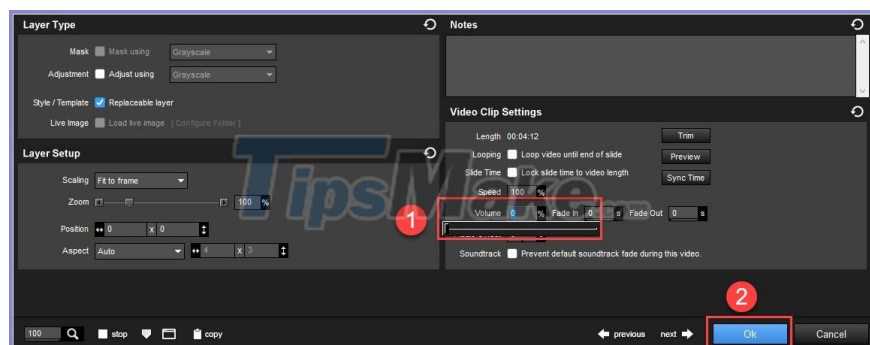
Layer Type

Mask Mask using Grayscale

Adjustment Adjust using Grayscale

Style / Template Replaceable layer

Live Image Load live image [ Configure Folder ]

Layer Setup

Scaling Fit to frame

Zoom 100 %

Position 0 X 0

Aspect Auto 4 X 3

Notes

Video Clip Settings

Length 00:04:12 Trim

Looping Loop video until end of slide Preview

Slide Time Lock slide time to video length Sync Time

Speed 100 %

Volume 0 % Fade In 0 s Fade Out 0 s

Soundtrack Prevent default soundtrack fade during this video.

TipsMake

1

2

100 stop copy

previous next

Ok

Cancel